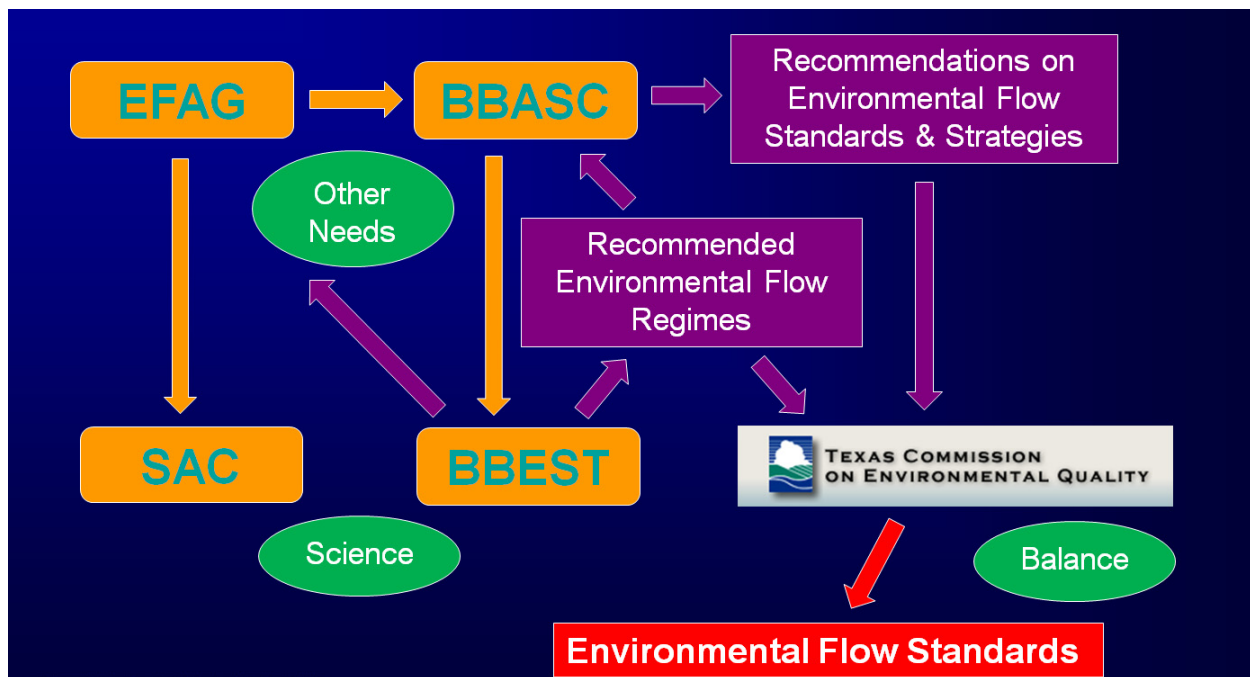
EFAG

BBASC

Recommendations on Environmental Flow Standards & Strategies

Other Needs

Recommended Environmental Flow Regimes

SAC

BBEST

TEXAS COMMISSION ON ENVIRONMENTAL QUALITY

Science

Balance

Environmental Flow Standards